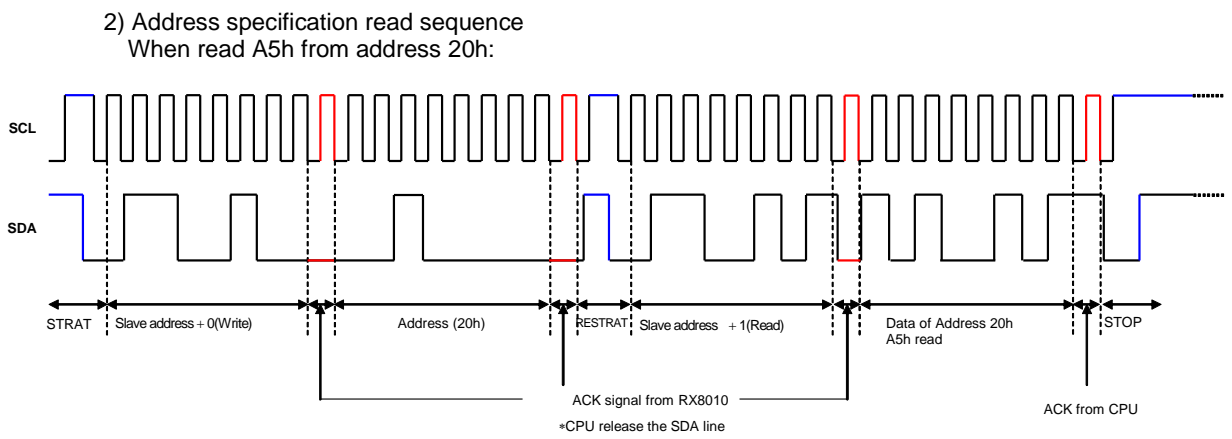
2) Address specification read sequence
When read A5h from address 20h:

SCL

SDA

STRAT

Slave address + 0(Write)

Address (20h)

RESTRAT

Slave address + 1(Read)

Data of Address 20h A5h read

STOP

ACK signal from RX8010

*CPU release the SDA line

ACK from CPU